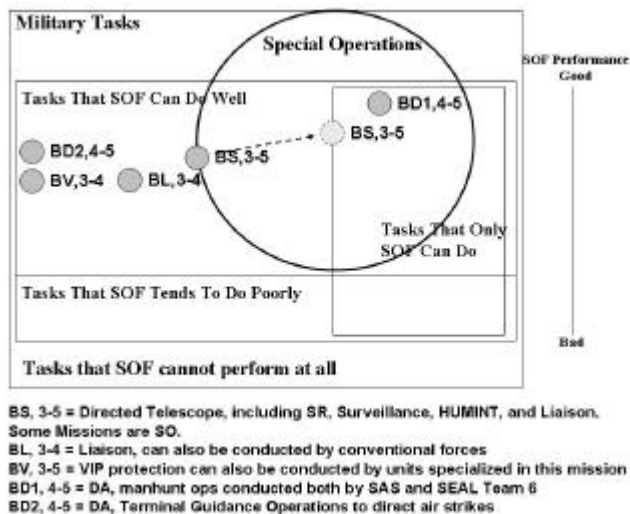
Military Tasks

Special Operations

SOF Performance Good

Tasks That SOF Can Do Well

BD1,4-5

BD2,4-5

BS,3-5

BS,3-5

BV,3-4

BL, 3-4

Tasks That Only SOF Can Do

Tasks That SOF Tends To Do Poorly

Bad

Tasks that SOF cannot perform at all

BS, 3-5 = Directed Telescope, including SR, Surveillance, HUMINT, and Liaison. Some Missions are SO.
BL, 3-4 = Liaison, can also be conducted by conventional forces
BV, 3-5 = VIP protection can also be conducted by units specialized in this mission
BD1, 4-5 = DA, manhunt ops conducted both by SAS and SEAL Team 6
BD2, 4-5 = DA, Terminal Guidance Operations to direct air strikes